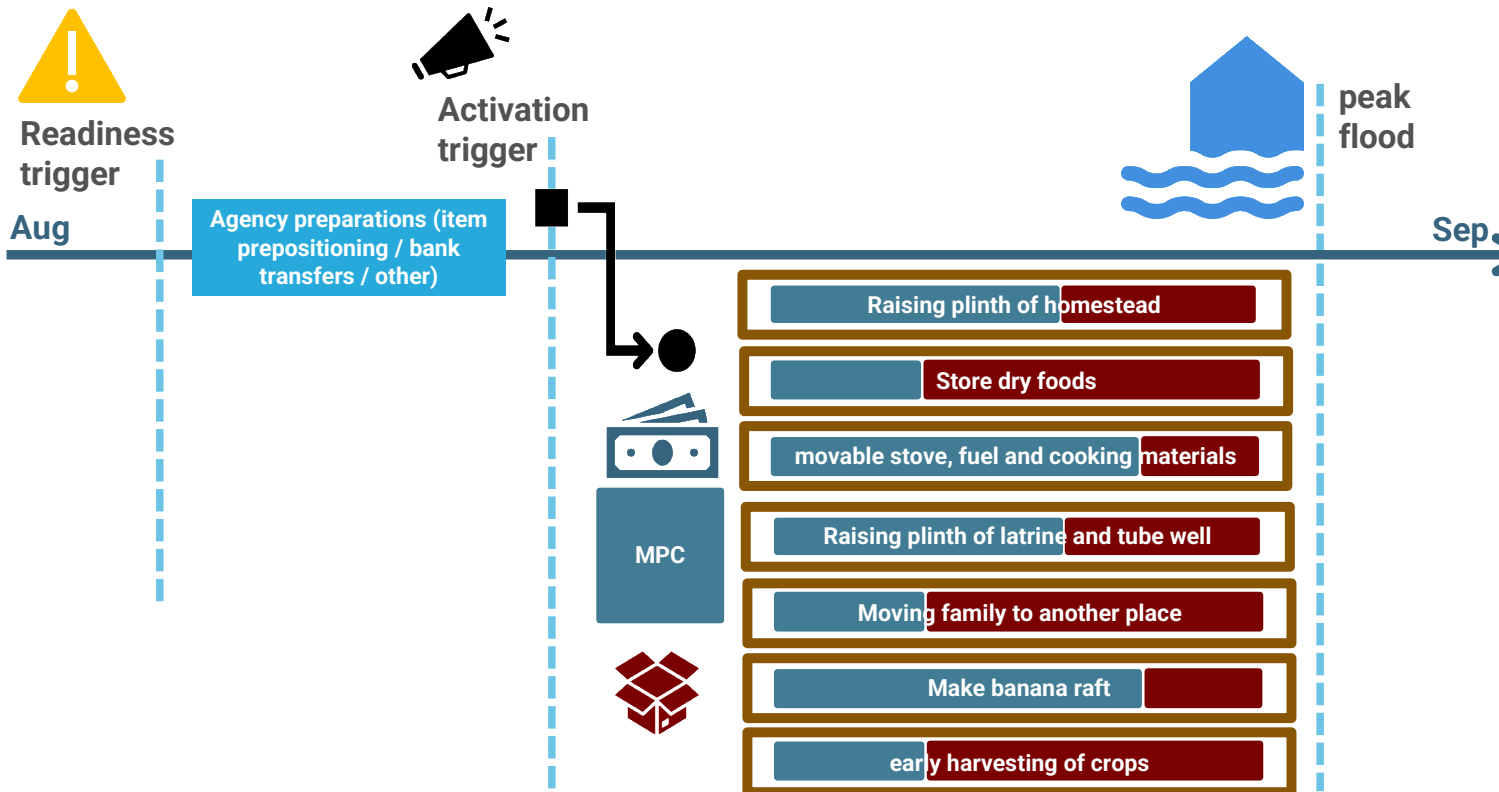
Readiness trigger

Activation trigger

peak flood

Aug

Sep

Agency preparations (item prepositioning / bank transfers / other)

Raising plinth of homestead

Store dry foods

movable stove, fuel and cooking materials

MPC

Raising plinth of latrine and tube well

Moving family to another place

Make banana raft

early harvesting of crops